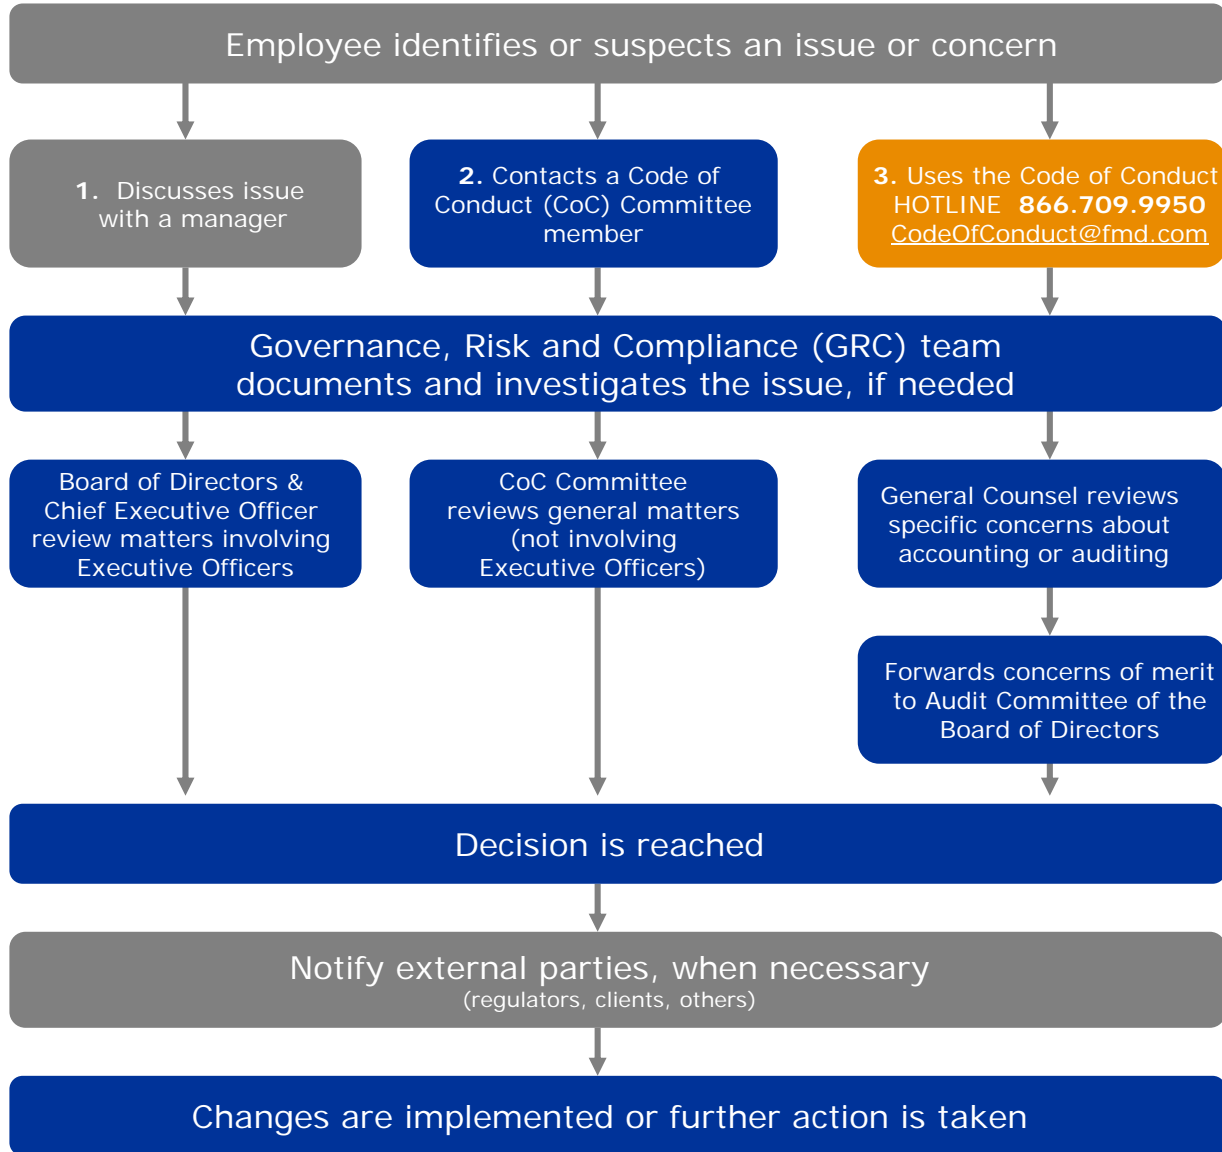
Employee identifies or suspects an issue or concern

1. Discusses issue with a manager

2. Contacts a Code of Conduct (CoC) Committee member

3. Uses the Code of Conduct HOTLINE 866.709.9950 CodeOfConduct@fmd.com

Governance, Risk and Compliance (GRC) team documents and investigates the issue, if needed

Board of Directors & Chief Executive Officer review matters involving Executive Officers

CoC Committee reviews general matters (not involving Executive Officers)

General Counsel reviews specific concerns about accounting or auditing

Forwards concerns of merit to Audit Committee of the Board of Directors

Decision is reached

Notify external parties, when necessary
(regulators, clients, others)

Changes are implemented or further action is taken